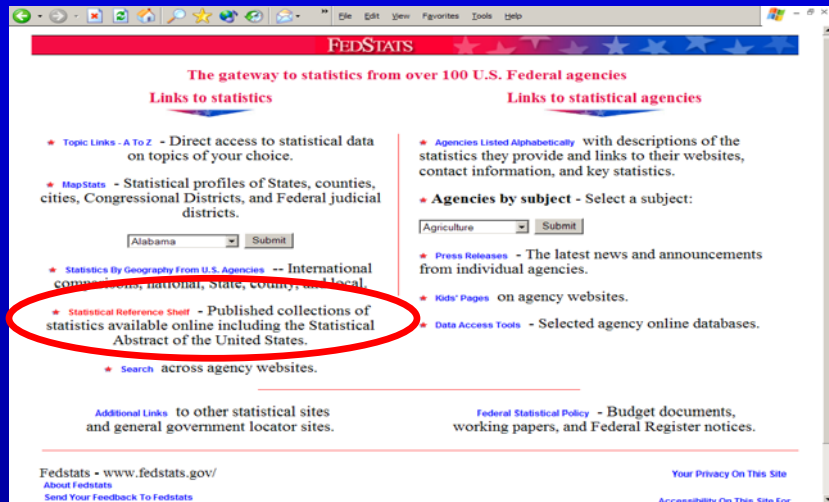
File Edit View Favorites Tools Help

FEDSTATS

The gateway to statistics from over 100 U.S. Federal agencies

Links to statistics

Links to statistical agencies

Topic Links - A To Z - Direct access to statistical data on topics of your choice.

MapStats - Statistical profiles of States, counties, cities, Congressional Districts, and Federal judicial districts.

Alabama Submit

Statistics By Geography From U.S. Agencies -- International comparisons, national, State, county, and local.

Statistical Reference Shelf - Published collections of statistics available online including the Statistical Abstract of the United States.

Search across agency websites.

Agencies Listed Alphabetically with descriptions of the statistics they provide and links to their websites, contact information, and key statistics.

Agencies by subject - Select a subject:

Agriculture Submit

Press Releases - The latest news and announcements from individual agencies.

Kids' Pages on agency websites.

Data Access Tools - Selected agency online databases.

Additional Links to other statistical sites and general government locator sites.

Federal Statistical Policy - Budget documents, working papers, and Federal Register notices.

Fedstats - www.fedstats.gov/
About Fedstats
Send Your Feedback To Fedstats

Your Privacy On This Site

Accessibility On This Site For